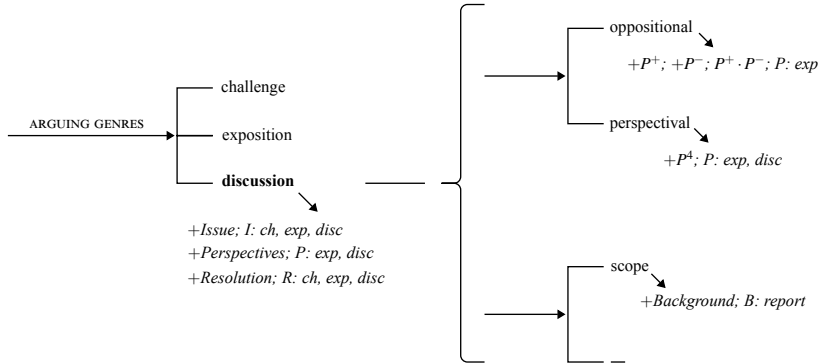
ARGUING GENRES

challenge

exposition

**discussion**

$+$*Issue; I: ch, exp, disc*
$+$*Perspectives; P: exp, disc*
$+$*Resolution; R: ch, exp, disc*

oppositional

$+P^{+}$; $+P^{-}$; $P^{+} \cdot P^{-}$; *P: exp*

perspectival

$+P^{4}$; *P: exp, disc*

scope

$+$*Background; B: report*

—